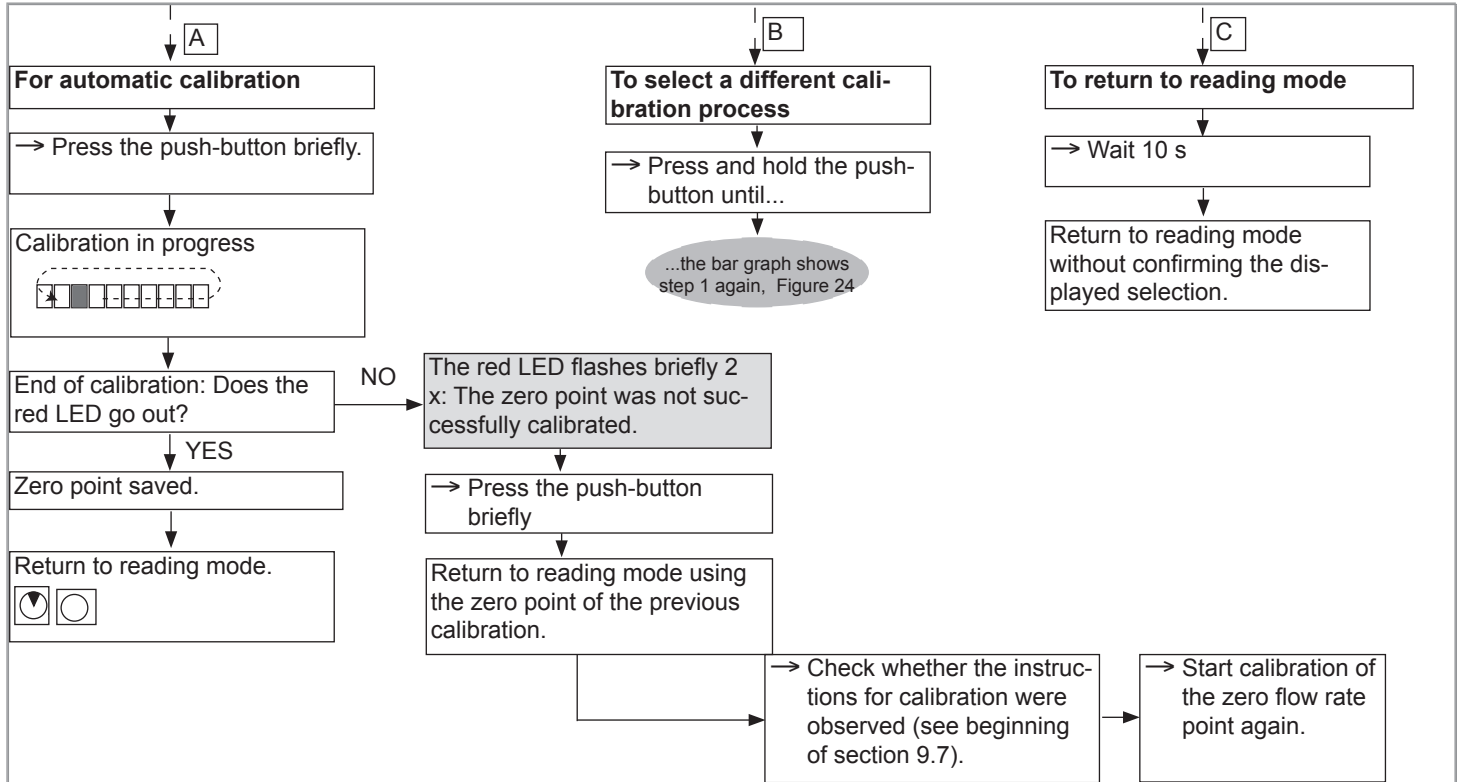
A

**For automatic calibration**

→ Press the push-button briefly.

Calibration in progress

End of calibration: Does the red LED go out?

NO

YES

Zero point saved.

Return to reading mode.

The red LED flashes briefly 2 x: The zero point was not successfully calibrated.

→ Press the push-button briefly

Return to reading mode using the zero point of the previous calibration.

→ Check whether the instructions for calibration were observed (see beginning of section 9.7).

→ Start calibration of the zero flow rate point again.

B

**To select a different calibration process**

→ Press and hold the push-button until...

...the bar graph shows step 1 again, Figure 24

C

**To return to reading mode**

→ Wait 10 s

Return to reading mode without confirming the displayed selection.